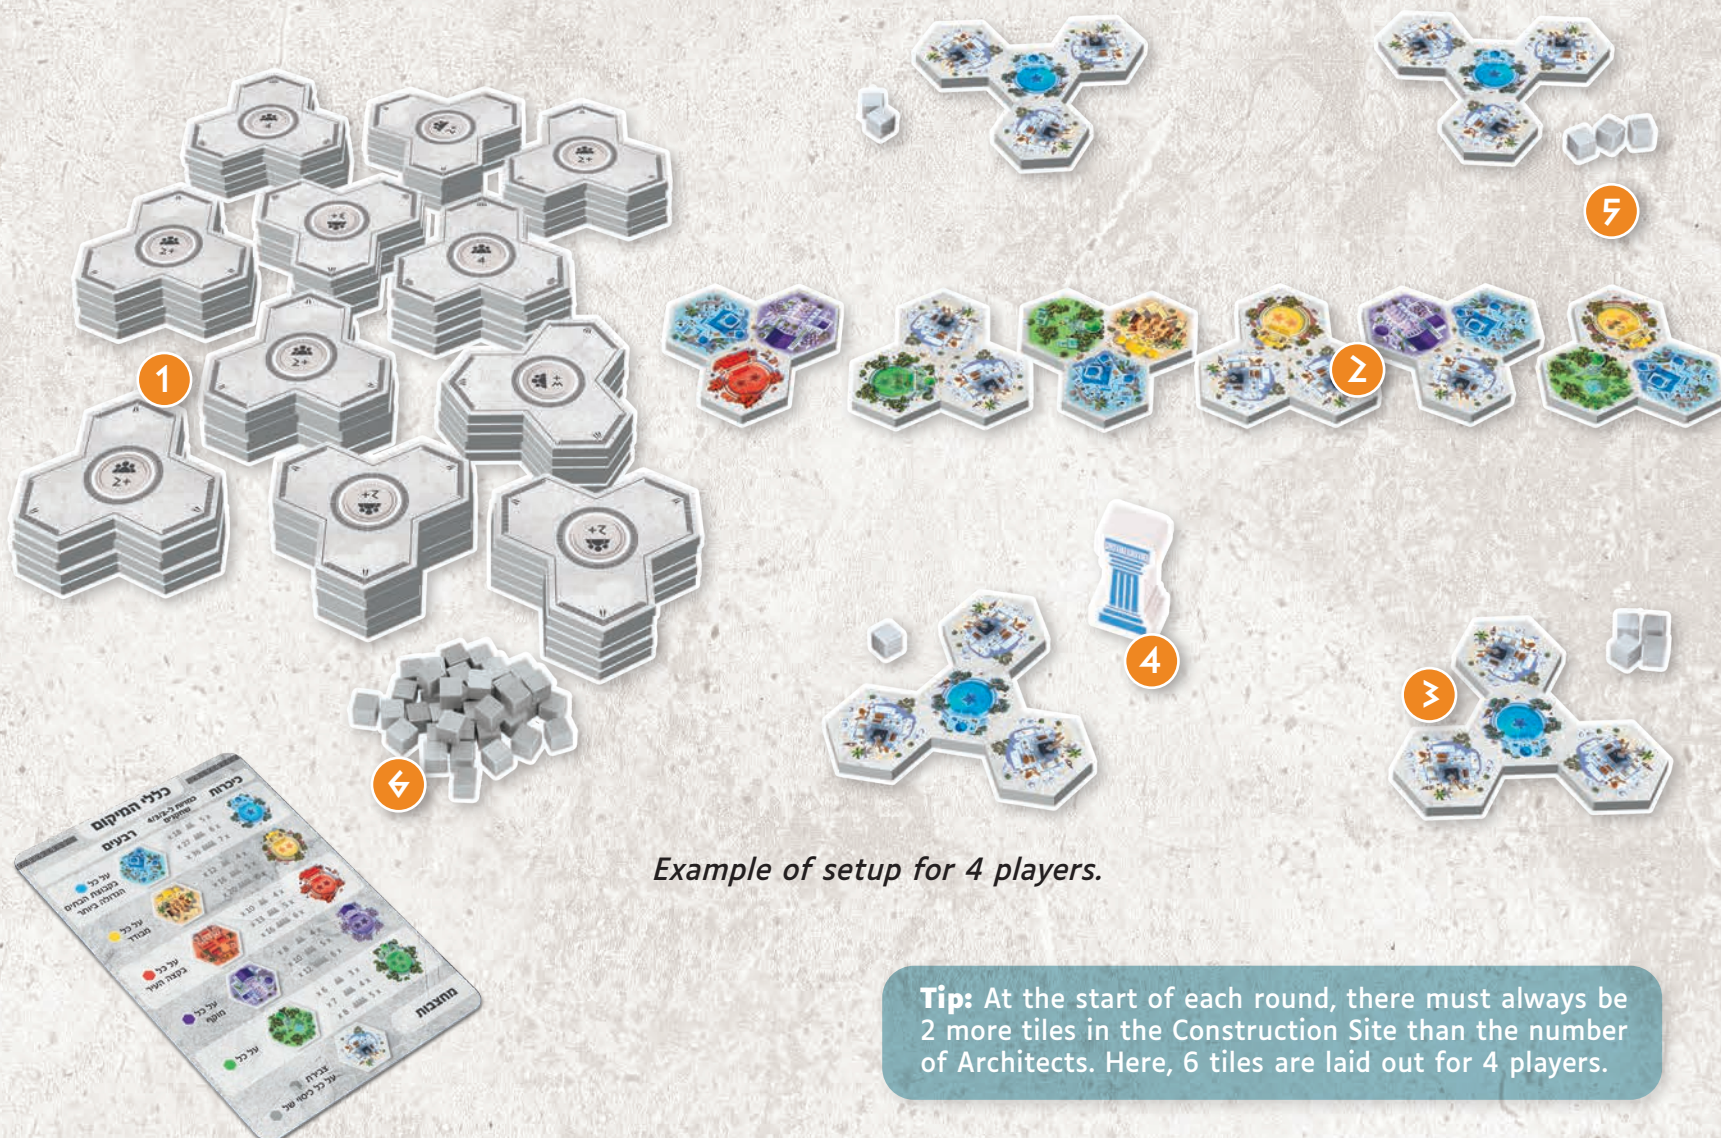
1

2

3

4

5

6

Example of setup for 4 players.

Tip: At the start of each round, there must always be 2 more tiles in the Construction Site than the number of Architects. Here, 6 tiles are laid out for 4 players.

כללי המיקום

כיכרות

רבעים

מחצבות